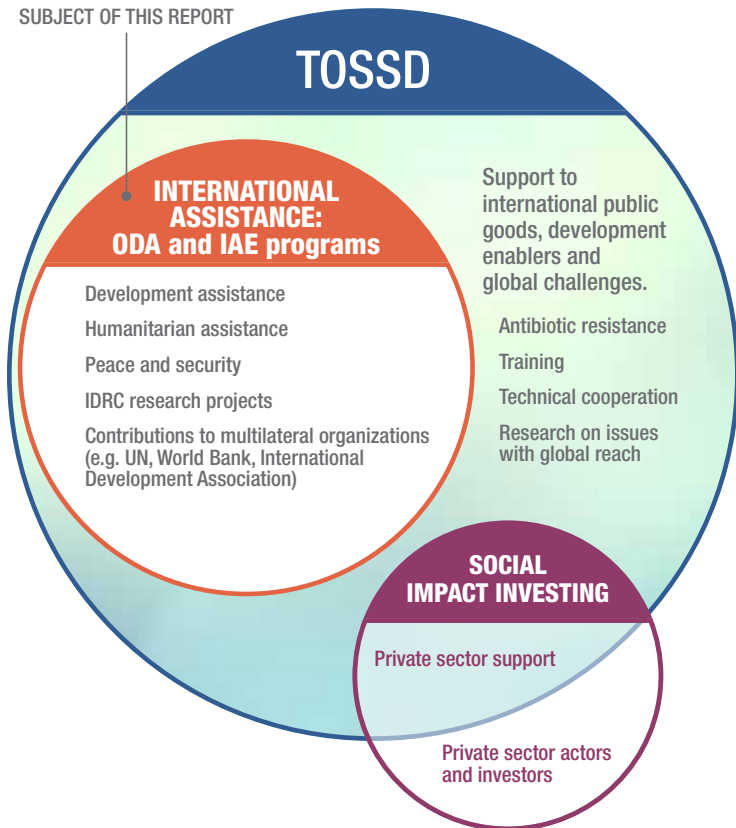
SUBJECT OF THIS REPORT

TOSSD

INTERNATIONAL ASSISTANCE: ODA and IAE programs

Development assistance

Humanitarian assistance

Peace and security

IDRC research projects

Contributions to multilateral organizations (e.g. UN, World Bank, International Development Association)

Support to international public goods, development enablers and global challenges.

Antibiotic resistance

Training

Technical cooperation

Research on issues with global reach

SOCIAL IMPACT INVESTING

Private sector support

Private sector actors and investors